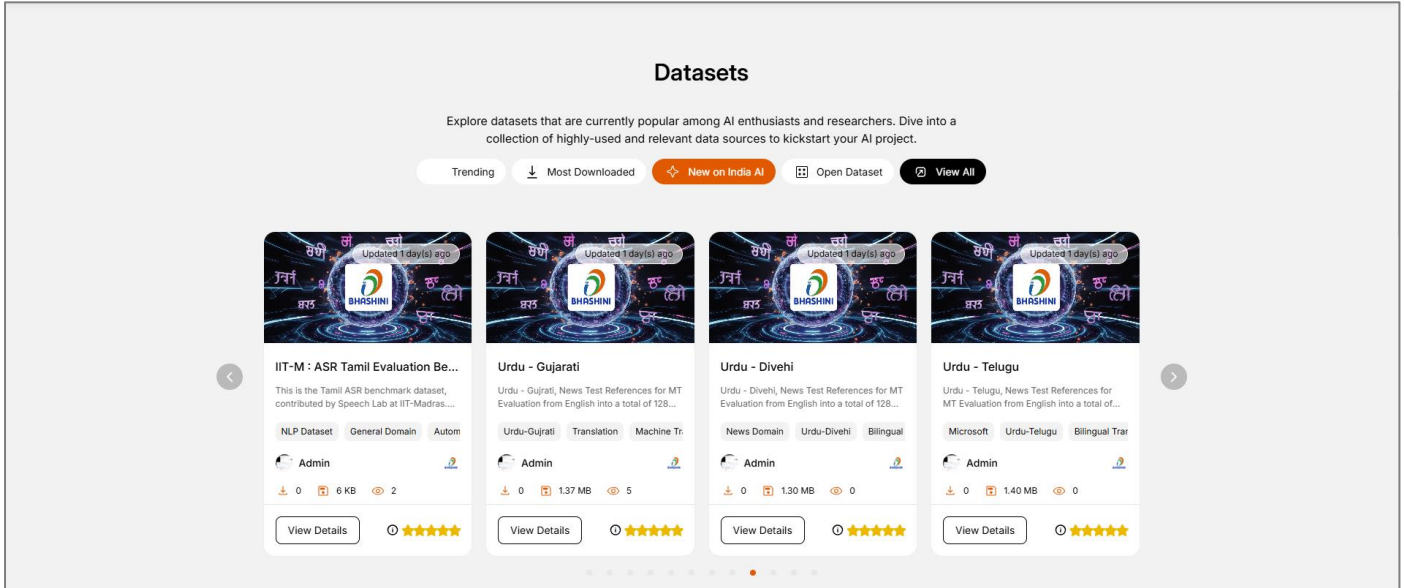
Datasets

Explore datasets that are currently popular among AI enthusiasts and researchers. Dive into a collection of highly-used and relevant data sources to kickstart your AI project.

Trending | Most Downloaded | New on India AI | Open Dataset | View All

Updated 1 day(s) ago
BHASHINI
IIT-M : ASR Tamil Evaluation Be...
This is the Tamil ASR benchmark dataset, contributed by Speech Lab at IIT-Madras....
NLP Dataset | General Domain | Autom
Admin
0 | 6 KB | 2
View Details

Updated 1 day(s) ago
BHASHINI
Urdu - Gujarati
Urdu - Gujrati, News Test References for MT Evaluation from English into a total of 128...
Urdu-Gujrati | Translation | Machine Tr
Admin
0 | 1.37 MB | 5
View Details

Updated 1 day(s) ago
BHASHINI
Urdu - Divehi
Urdu - Divehi, News Test References for MT Evaluation from English into a total of 128...
News Domain | Urdu-Divehi | Bilingual
Admin
0 | 1.30 MB | 0
View Details

Updated 1 day(s) ago
BHASHINI
Urdu - Telugu
Urdu - Telugu, News Test References for MT Evaluation from English into a total of...
Microsoft | Urdu-Telugu | Bilingual Trar
Admin
0 | 1.40 MB | 0
View Details